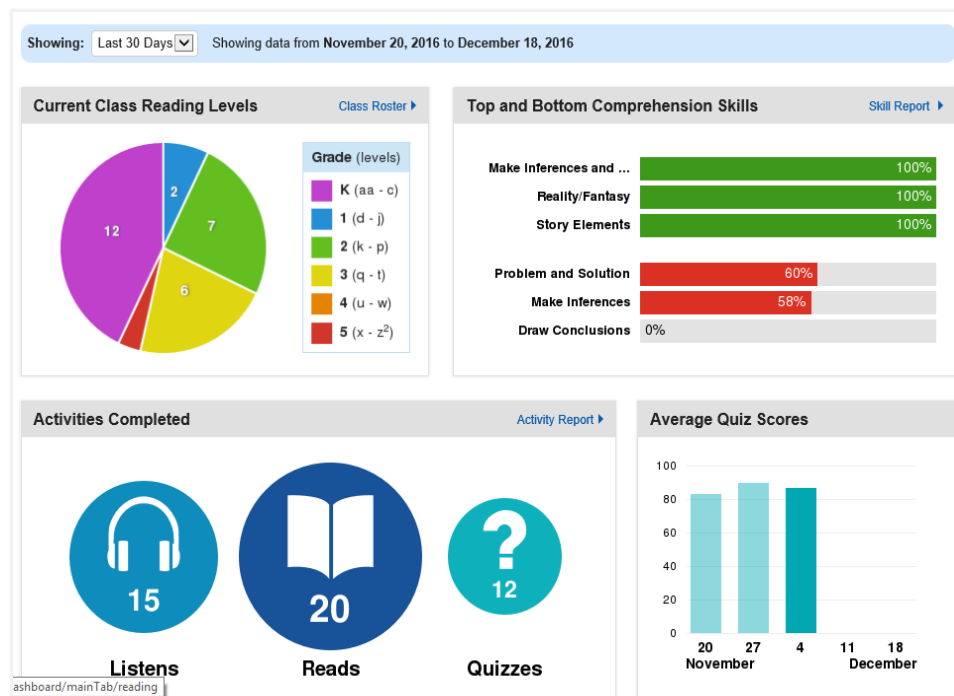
Showing: Last 30 Days Showing data from **November 20, 2016** to **December 18, 2016**

Current Class Reading Levels

Class Roster

12

2

7

6

| Grade (levels) |
|---|
| K (aa - c) |
| 1 (d - j) |
| 2 (k - p) |
| 3 (q - t) |
| 4 (u - w) |
| 5 (x - z$^2$) |

Top and Bottom Comprehension Skills

Skill Report

Make Inferences and ... 100%

Reality/Fantasy 100%

Story Elements 100%

Problem and Solution 60%

Make Inferences 58%

Draw Conclusions 0%

Activities Completed

Activity Report

15

Listens

20

Reads

12

Quizzes

Average Quiz Scores

100

80

60

40

20

0

20 27 4 11 18

November December

ashboard/mainTab/reading